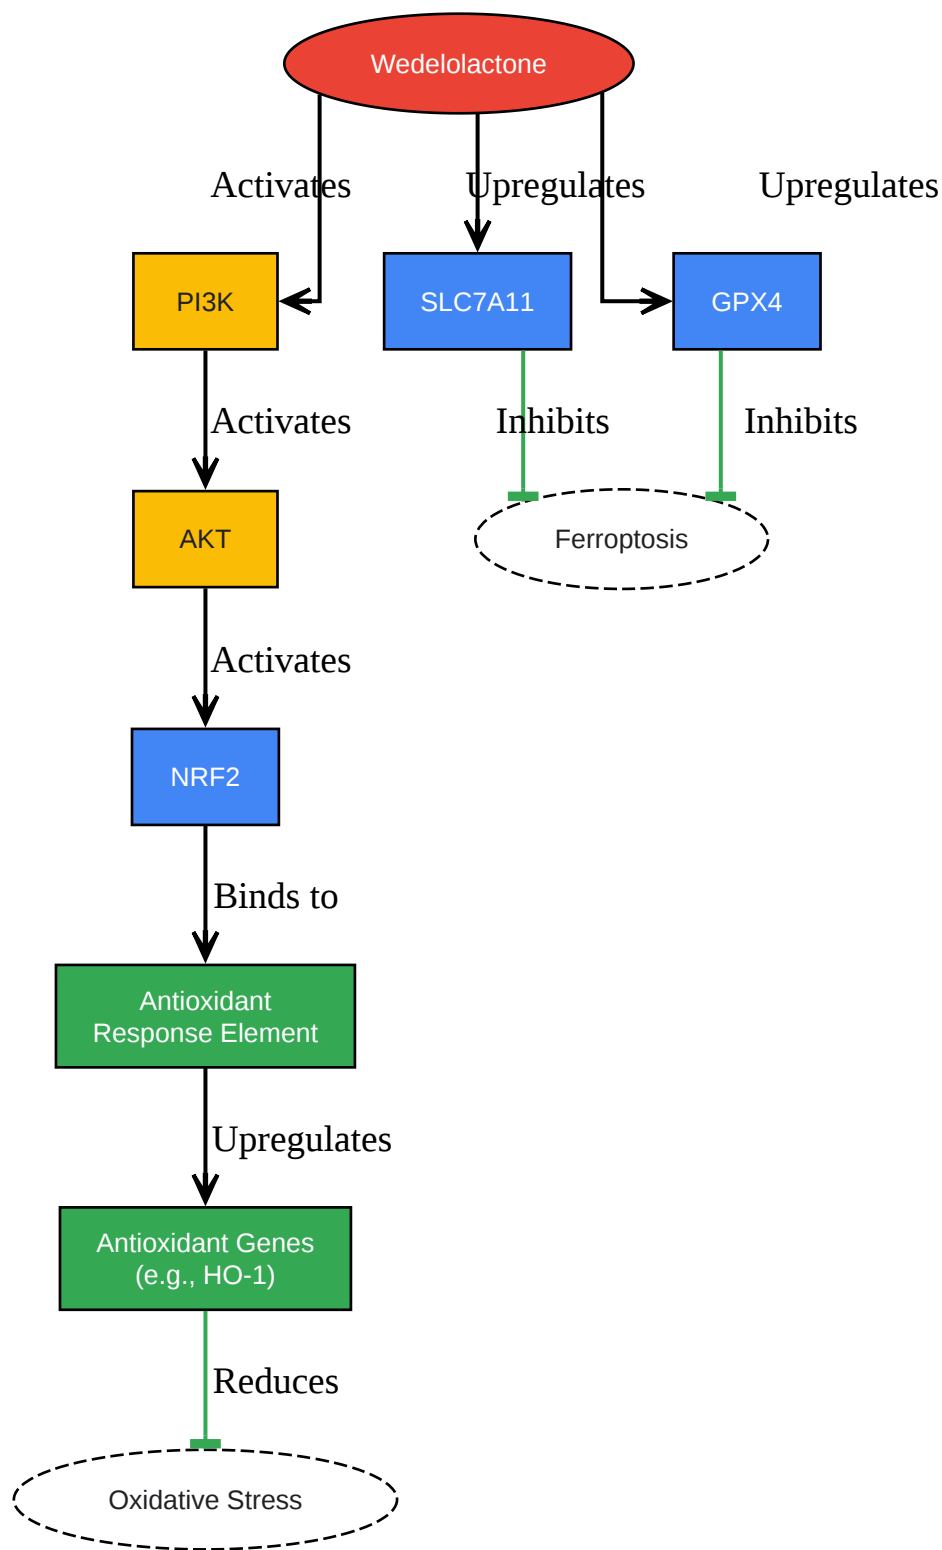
Wedelolactone

Activates

Upregulates

Upregulates

PI3K

SLC7A11

GPX4

Activates

Inhibits

Inhibits

AKT

Ferroptosis

Activates

NRF2

Binds to

Antioxidant Response Element

Upregulates

Antioxidant Genes (e.g., HO-1)

Reduces

Oxidative Stress